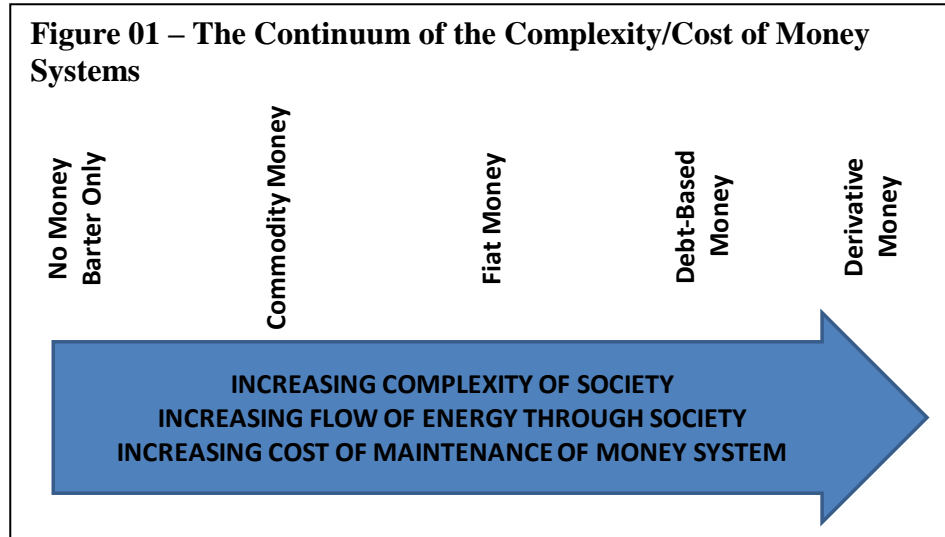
Figure 01 – The Continuum of the Complexity/Cost of Money Systems

No Money
Barter Only

Commodity Money

Fiat Money

Debt-Based
Money

Derivative
Money

INCREASING COMPLEXITY OF SOCIETY
INCREASING FLOW OF ENERGY THROUGH SOCIETY
INCREASING COST OF MAINTENANCE OF MONEY SYSTEM